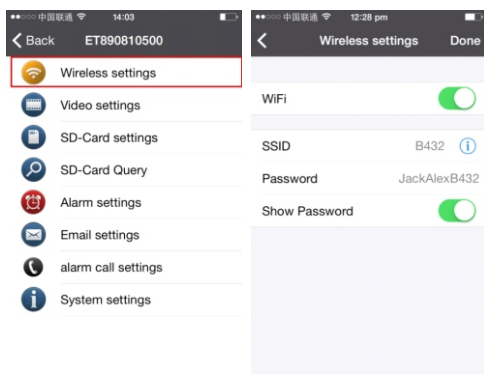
●●○○○ 中国联通 14:03

Back ET890810500

Wireless settings

Video settings

SD-Card settings

SD-Card Query

Alarm settings

Email settings

alarm call settings

System settings

●●○○○ 中国联通 12:28 pm

Wireless settings Done

WiFi

SSID B432

Password JackAlexB432

Show Password